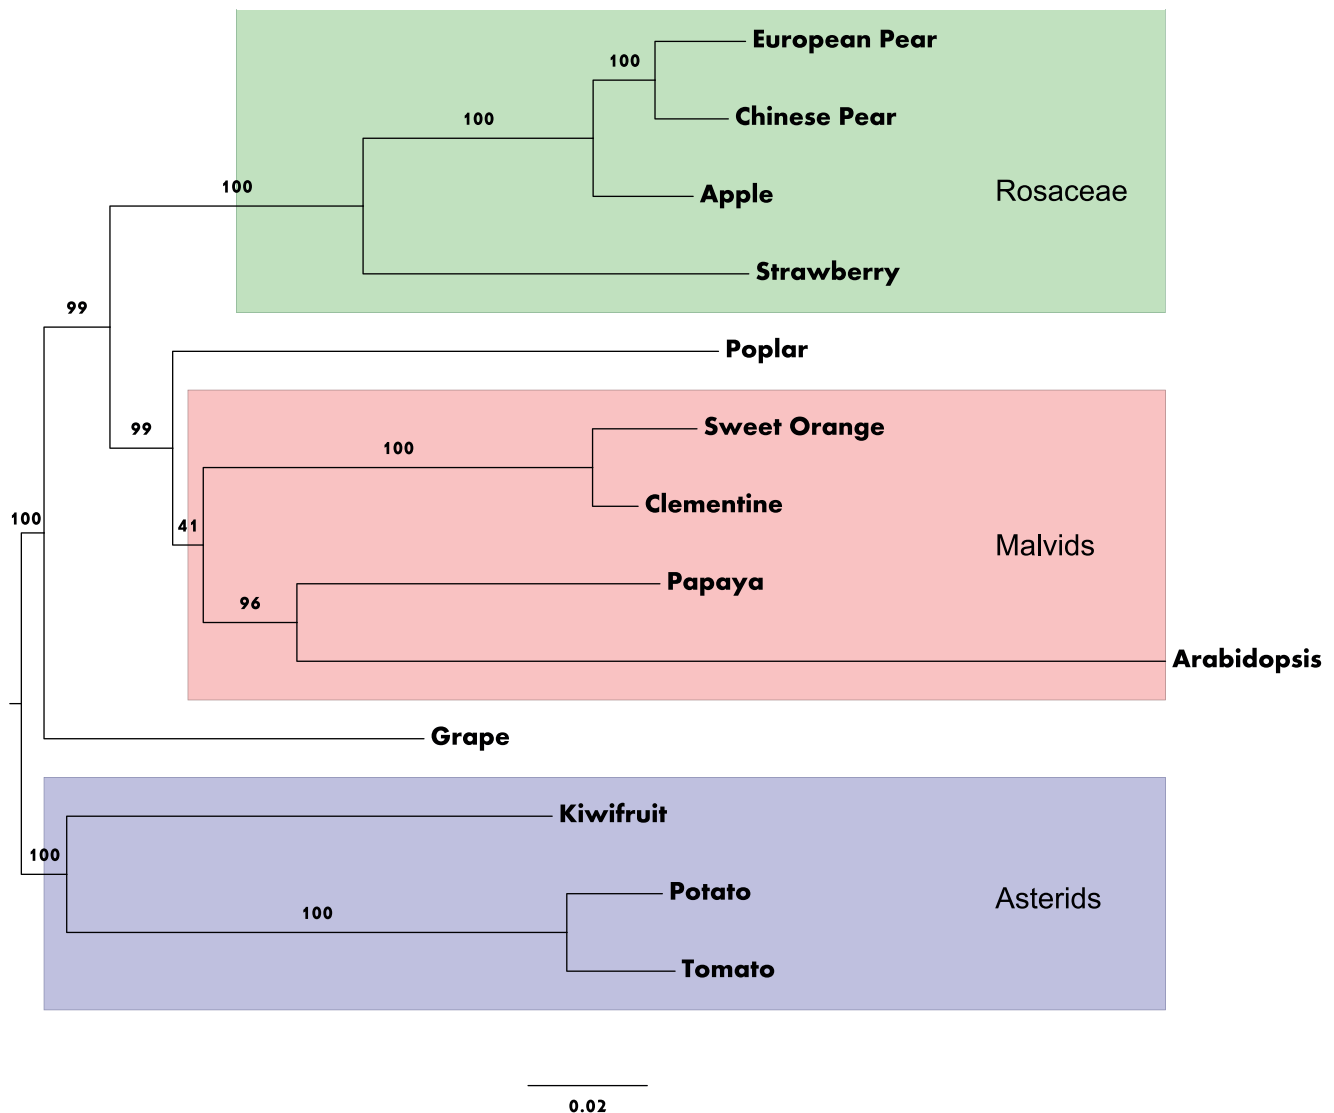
100

European Pear

Chinese Pear

100

Apple

Rosaceae

100

Strawberry

99

Poplar

99

Sweet Orange

100

Clementine

100

41

Malvids

Papaya

96

Arabidopsis

Grape

Kiwifruit

100

Potato

Asterids

100

Tomato

0.02